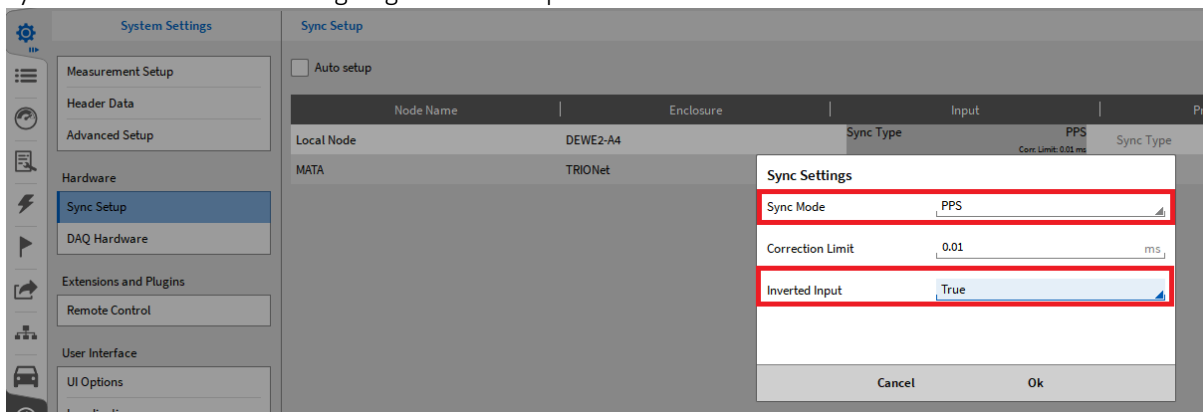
System Settings

Measurement Setup
Header Data
Advanced Setup

Hardware
Sync Setup
DAQ Hardware

Extensions and Plugins
Remote Control

User Interface
UI Options

Sync Setup

Auto setup

| Node Name | Enclosure | Input | Pr |
|---|---|---|---|
| Local Node | DEWE2-A4 | Sync Type PPS Corr. Limit: 0.01 ms | Sync Type |
| MATA | TRIONet | | |

Sync Settings

Sync Mode PPS

Correction Limit 0.01 ms

Inverted Input True

Cancel Ok